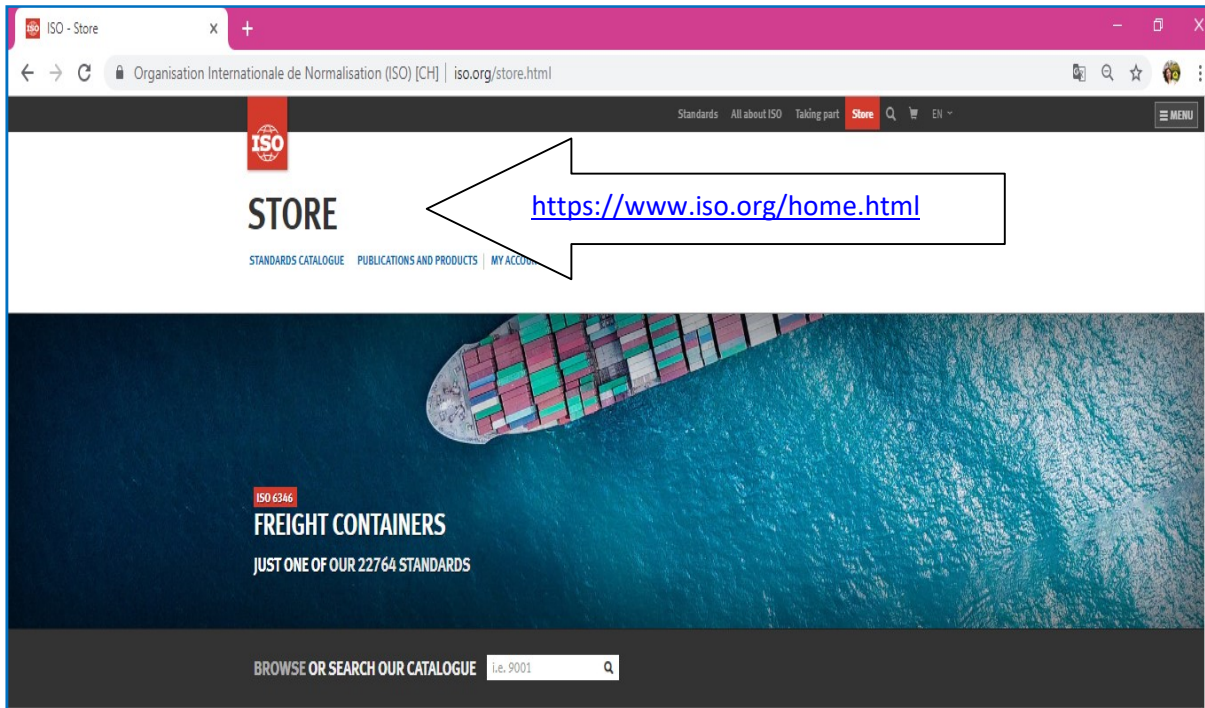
ISO - Store ×
+
Organisation Internationale de Normalisation (ISO) [CH] | iso.org/store.html

Standards All about ISO Taking part Store EN
≡ MENU

ISO

STORE

https://www.iso.org/home.html

STANDARDS CATALOGUE PUBLICATIONS AND PRODUCTS | MY ACCOU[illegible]

ISO 6346
FREIGHT CONTAINERS
JUST ONE OF OUR 22764 STANDARDS

BROWSE OR SEARCH OUR CATALOGUE i.e. 9001